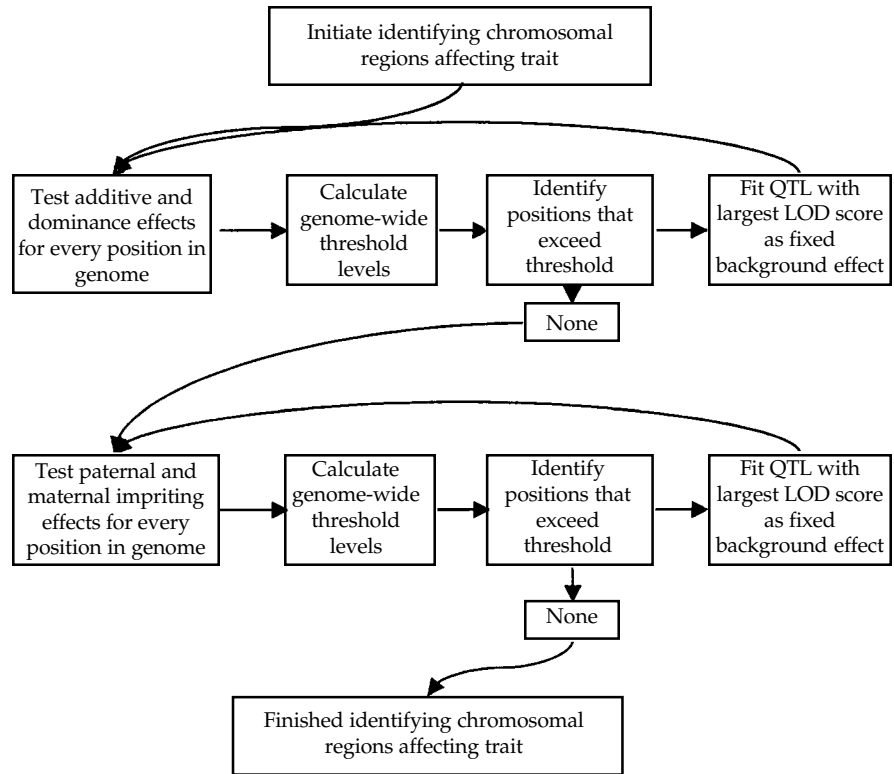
Initiate identifying chromosomal regions affecting trait

Test additive and dominance effects for every position in genome

Calculate genome-wide threshold levels

Identify positions that exceed threshold

Fit QTL with largest LOD score as fixed background effect

None

Test paternal and maternal impriting effects for every position in genome

Calculate genome-wide threshold levels

Identify positions that exceed threshold

Fit QTL with largest LOD score as fixed background effect

None

Finished identifying chromosomal regions affecting trait